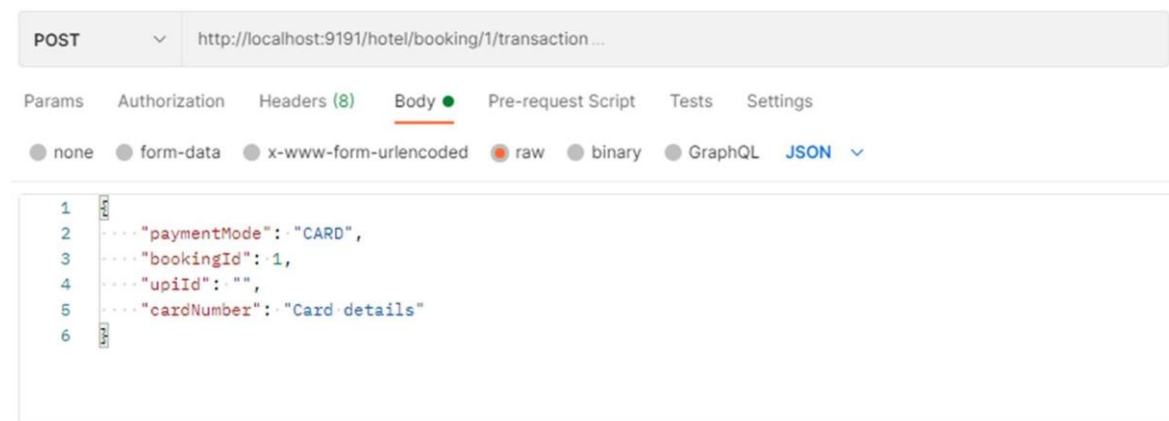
POST http://localhost:9191/hotel/booking/1/transaction ...

Params Authorization Headers (8) Body Pre-request Script Tests Settings

none form-data x-www-form-urlencoded raw binary GraphQL JSON

1 {
2 "paymentMode": "CARD",
3 "bookingId": 1,
4 "upiId": "",
5 "cardNumber": "Card details"
6 }